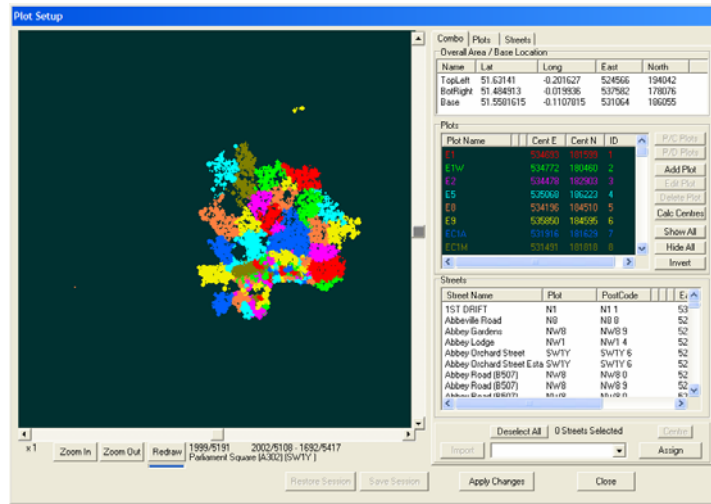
Plot Setup

Combo | Plots | Streets

Overall Area / Base Location

| Name | Lat | Long | East | North |
|---|---|---|---|---|
| TopLeft | 51.63141 | -0.201627 | 524566 | 194042 |
| BotRight | 51.484913 | -0.019936 | 537582 | 178076 |
| Base | 51.5581615 | -0.1107815 | 531064 | 186055 |

Plots

| Plot Name | Cent E | Cent N | ID |
|---|---|---|---|
| E1 | 534693 | 181599 | 1 |
| E1W | 534772 | 180460 | 2 |
| E2 | 534478 | 182903 | 3 |
| E5 | 535068 | 186223 | 4 |
| E8 | 534196 | 184510 | 5 |
| E9 | 535850 | 184595 | 6 |
| EC1A | 531916 | 181629 | 7 |
| EC1M | 531431 | 181818 | 8 |

P/C Plots
P/D Plots
Add Plot
Edit Plot
Delete Plot
Calc Centres
Show All
Hide All
Invert

Streets

| Street Name | Plot | PostCode | Ea |
|---|---|---|---|
| 1ST DRIFT | N1 | N1 1 | 53 |
| Abbeville Road | N8 | N8 8 | 52 |
| Abbey Gardens | NW8 | NW8 9 | 52 |
| Abbey Lodge | NW1 | NW1 4 | 52 |
| Abbey Orchard Street | SW1Y | SW1Y 6 | 52 |
| Abbey Orchard Street Esta | SW1Y | SW1Y 6 | 52 |
| Abbey Road (B507) | NW8 | NW8 0 | 52 |
| Abbey Road (B507) | NW8 | NW8 9 | 52 |
| Abbey Road (B507) | NW8 | NW8 0 | 52 |

Deselect All   0 Streets Selected   Centre

Import   Assign

x 1   Zoom In   Zoom Out   Redraw   1999/5191   2002/5108 - 1692/5417
Parliament Square (A302) [SW1Y]

Restore Session   Save Session   Apply Changes   Close